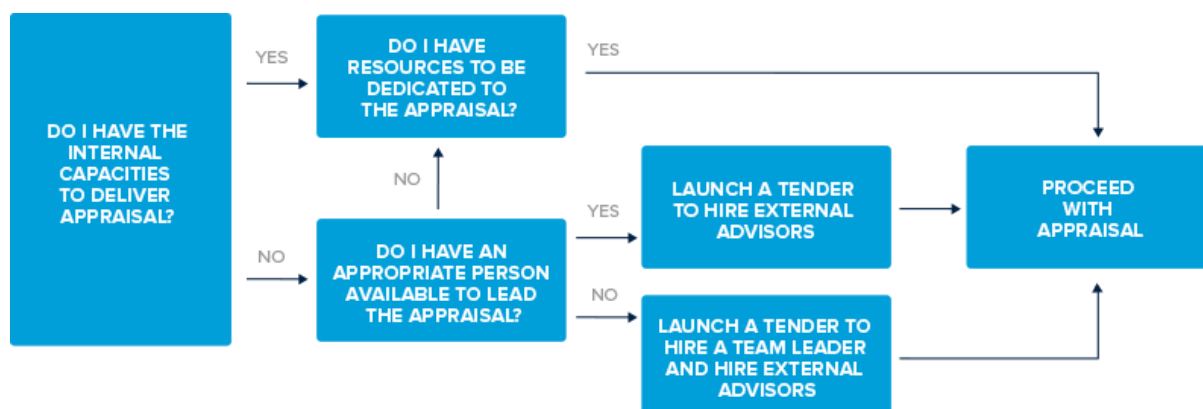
DO I HAVE THE INTERNAL CAPACITIES TO DELIVER APPRAISAL?

YES

DO I HAVE RESOURCES TO BE DEDICATED TO THE APPRAISAL?

YES

NO

NO

DO I HAVE AN APPROPRIATE PERSON AVAILABLE TO LEAD THE APPRAISAL?

YES

LAUNCH A TENDER TO HIRE EXTERNAL ADVISORS

NO

LAUNCH A TENDER TO HIRE A TEAM LEADER AND HIRE EXTERNAL ADVISORS

PROCEED WITH APPRAISAL